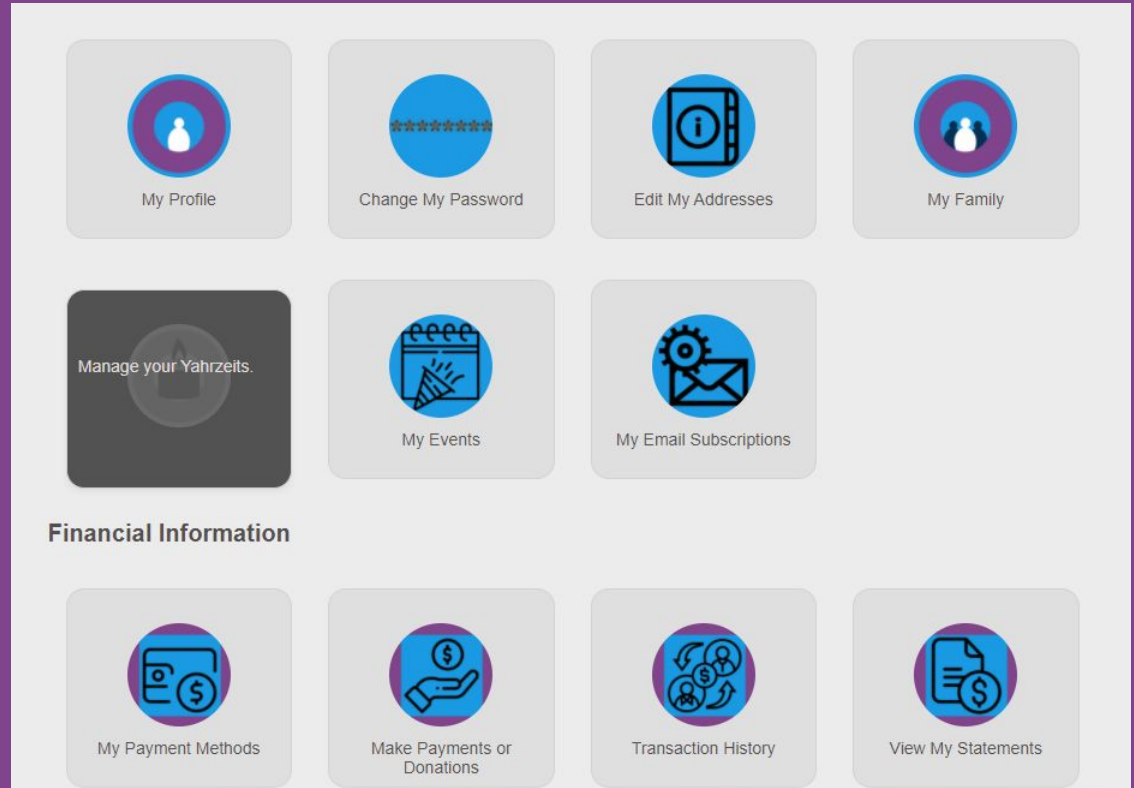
My Profile

********

Change My Password

Edit My Addresses

My Family

Manage your Yahrzeits.

My Events

My Email Subscriptions

Financial Information

My Payment Methods

Make Payments or Donations

Transaction History

View My Statements